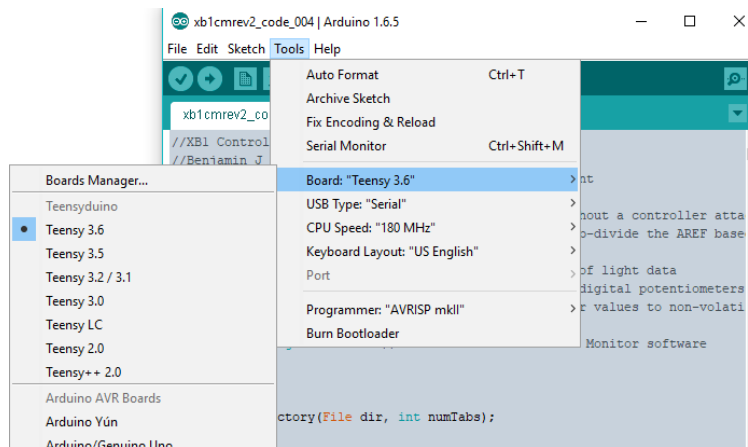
xb1cmrev2_code_004 | Arduino 1.6.5

File Edit Sketch Tools Help

xb1cmrev2_co

//XB1 Control
//Benjamin J

Auto Format Ctrl+T
Archive Sketch
Fix Encoding & Reload
Serial Monitor Ctrl+Shift+M

Board: "Teensy 3.6"
USB Type: "Serial"
CPU Speed: "180 MHz"
Keyboard Layout: "US English"
Port

Programmer: "AVRISP mkII"
Burn Bootloader

Boards Manager...
Teensyduino
Teensy 3.6
Teensy 3.5
Teensy 3.2 / 3.1
Teensy 3.0
Teensy LC
Teensy 2.0
Teensy++ 2.0
Arduino AVR Boards
Arduino Yún
Arduino/Genuino Uno

nt

hout a controller atta
o-divide the AREF base

of light data
digital potentiometers
r values to non-volati

Monitor software

ctory(File dir, int numTabs);